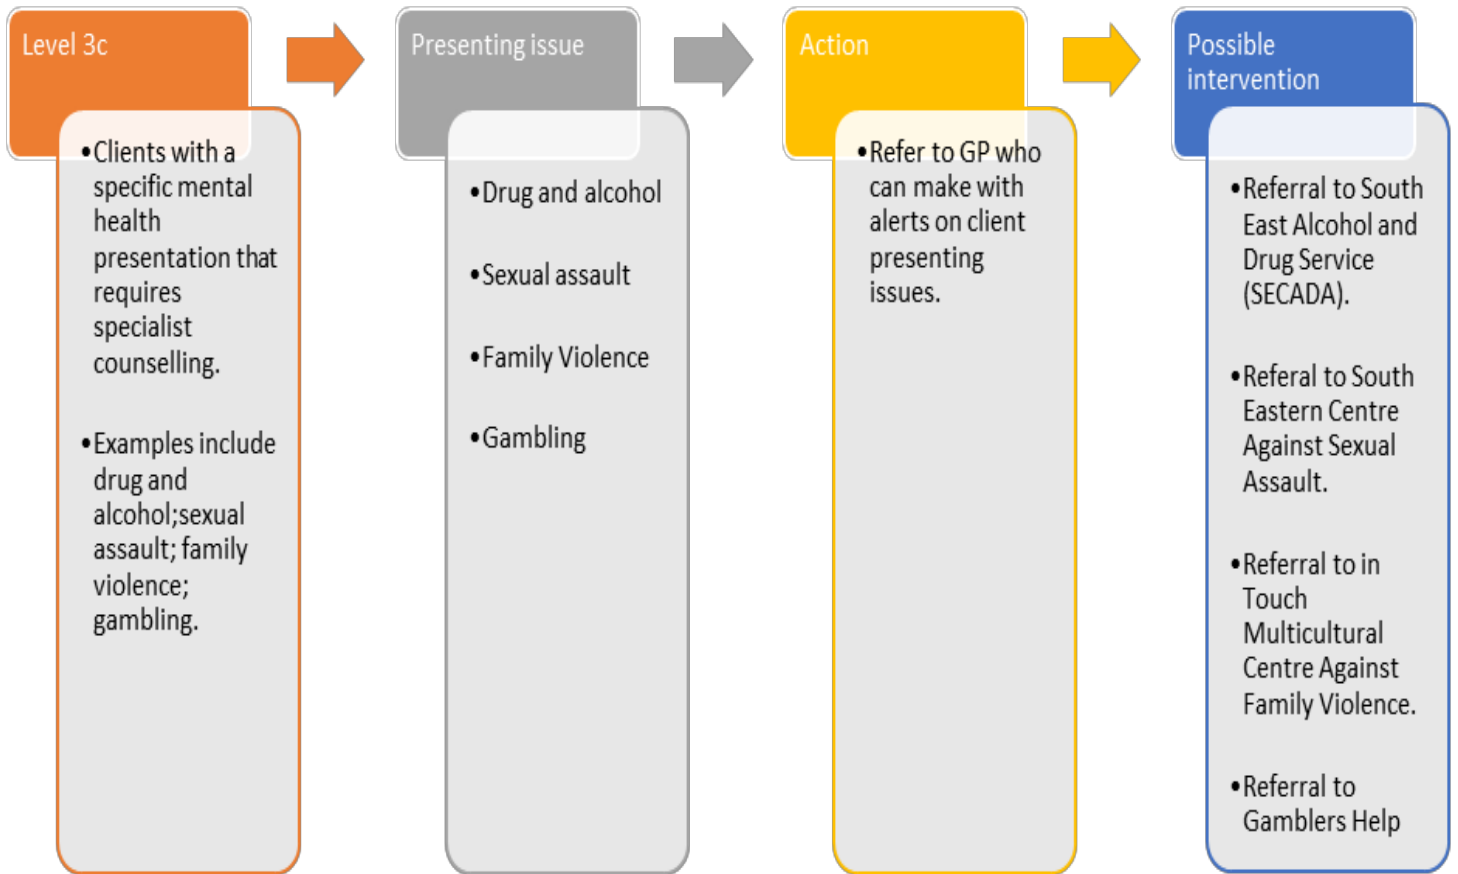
Level 3c

- Clients with a specific mental health presentation that requires specialist counselling.
- Examples include drug and alcohol;sexual assault; family violence; gambling.

Presenting issue

- Drug and alcohol
- Sexual assault
- Family Violence
- Gambling

Action

- Refer to GP who can make with alerts on client presenting issues.

Possible intervention

- Referral to South East Alcohol and Drug Service (SECADA).
- Referal to South Eastern Centre Against Sexual Assault.
- Referral to in Touch Multicultural Centre Against Family Violence.
- Referral to Gamblers Help